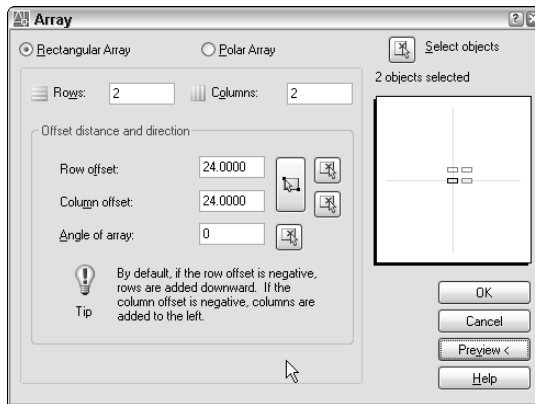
Array

Rectangular Array

Polar Array

Select objects

2 objects selected

Rows: 2

Columns: 2

Offset distance and direction

Row offset: 24.0000

Column offset: 24.0000

Angle of array: 0

Tip

By default, if the row offset is negative, rows are added downward. If the column offset is negative, columns are added to the left.

OK

Cancel

Preview <

Help